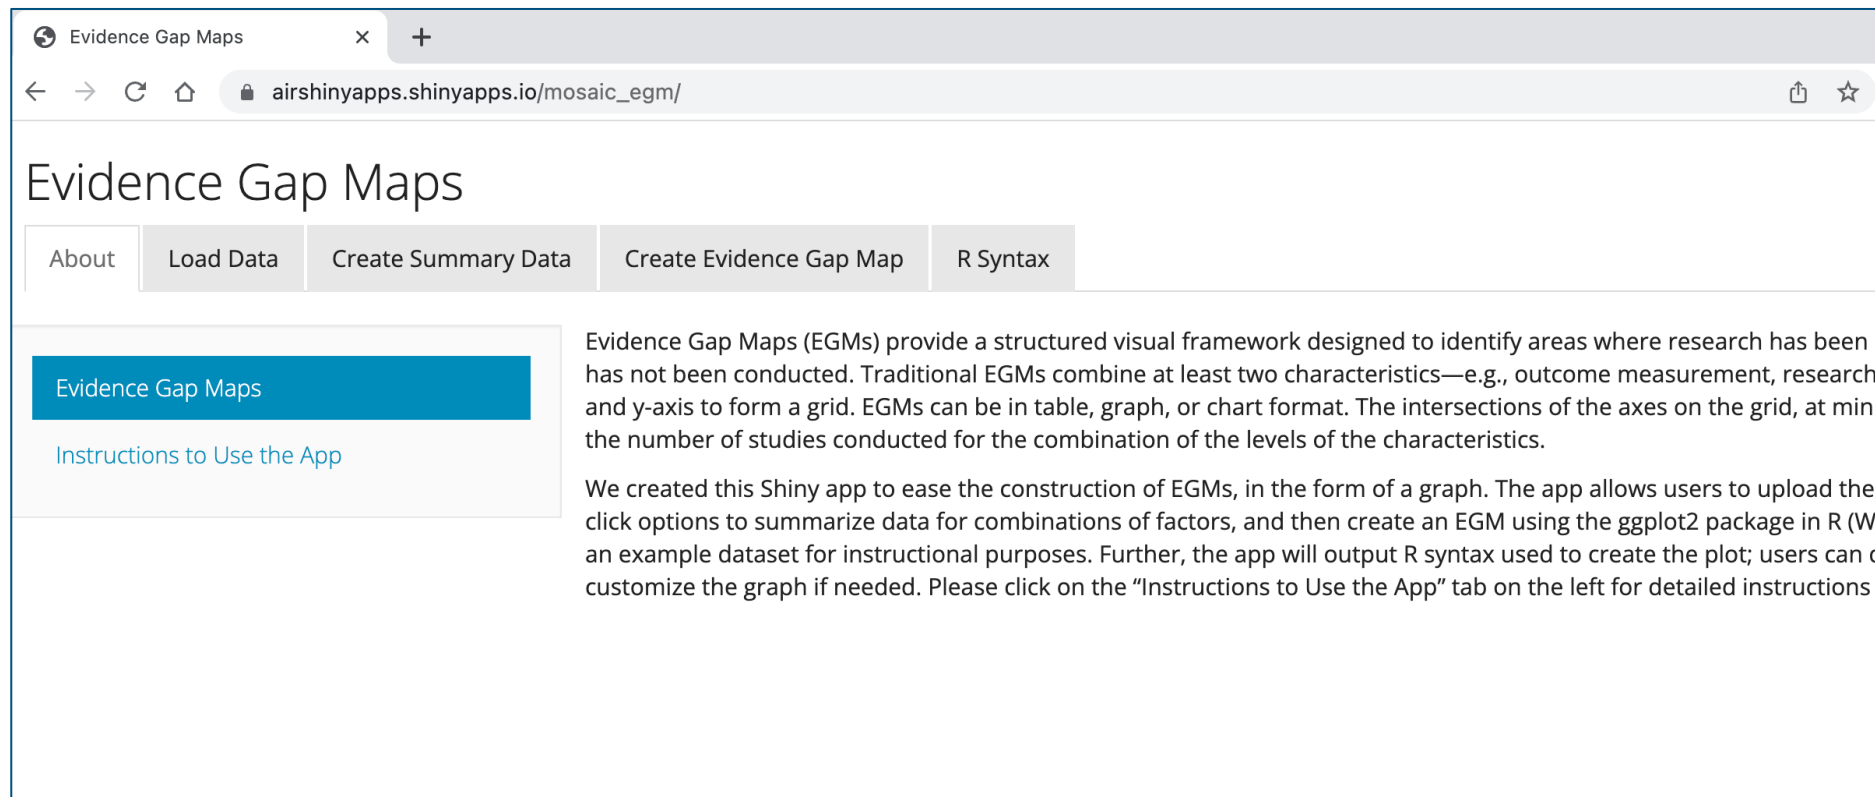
Evidence Gap Maps ×

+

airshinyapps.shinyapps.io/mosaic_egm/

Evidence Gap Maps

About | Load Data | Create Summary Data | Create Evidence Gap Map | R Syntax

Evidence Gap Maps

Instructions to Use the App

Evidence Gap Maps (EGMs) provide a structured visual framework designed to identify areas where research has been has not been conducted. Traditional EGMs combine at least two characteristics—e.g., outcome measurement, research and y-axis to form a grid. EGMs can be in table, graph, or chart format. The intersections of the axes on the grid, at min the number of studies conducted for the combination of the levels of the characteristics.

We created this Shiny app to ease the construction of EGMs, in the form of a graph. The app allows users to upload the click options to summarize data for combinations of factors, and then create an EGM using the ggplot2 package in R (W an example dataset for instructional purposes. Further, the app will output R syntax used to create the plot; users can customize the graph if needed. Please click on the “Instructions to Use the App” tab on the left for detailed instructions